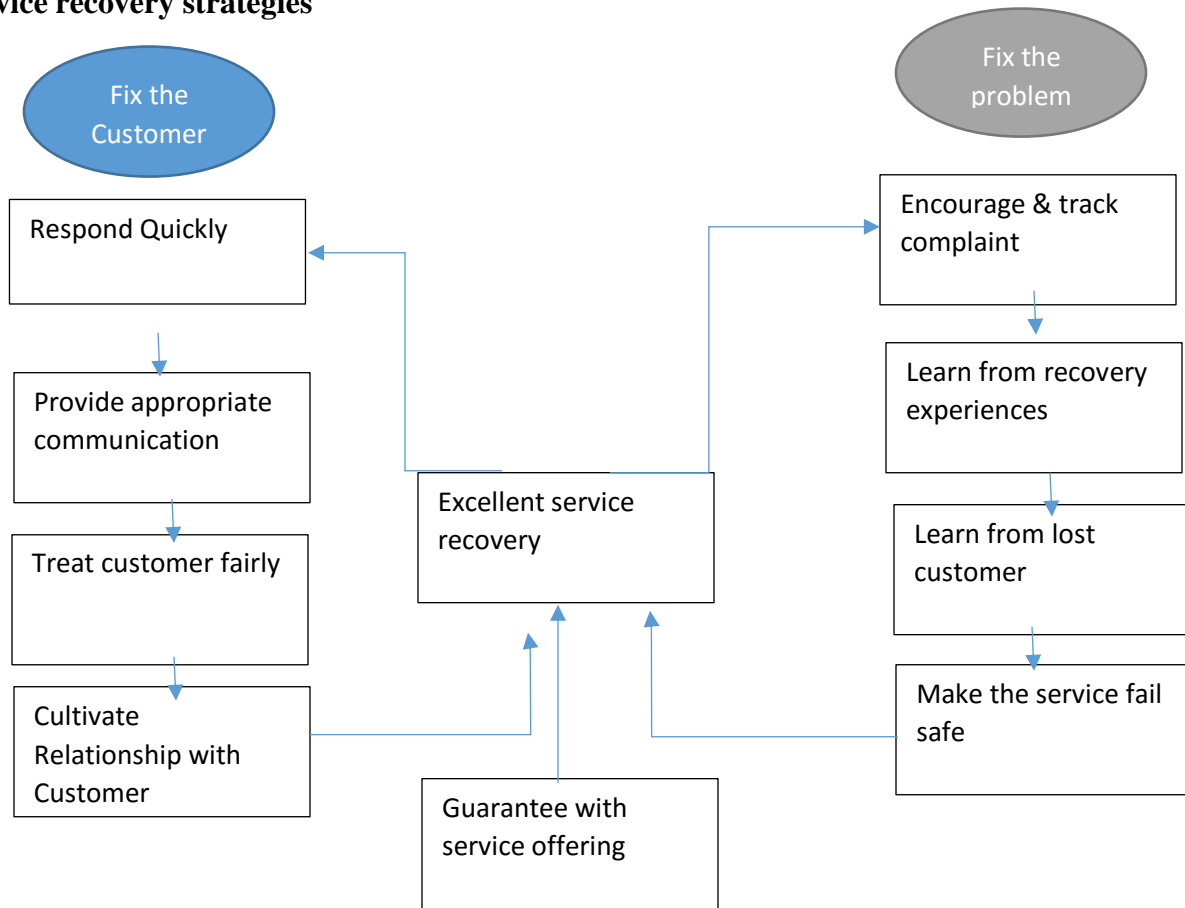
vice recovery strategies

Fix the Customer

Fix the problem

Respond Quickly

Provide appropriate communication

Treat customer fairly

Cultivate Relationship with Customer

Excellent service recovery

Guarantee with service offering

Encourage & track complaint

Learn from recovery experiences

Learn from lost customer

Make the service fail safe